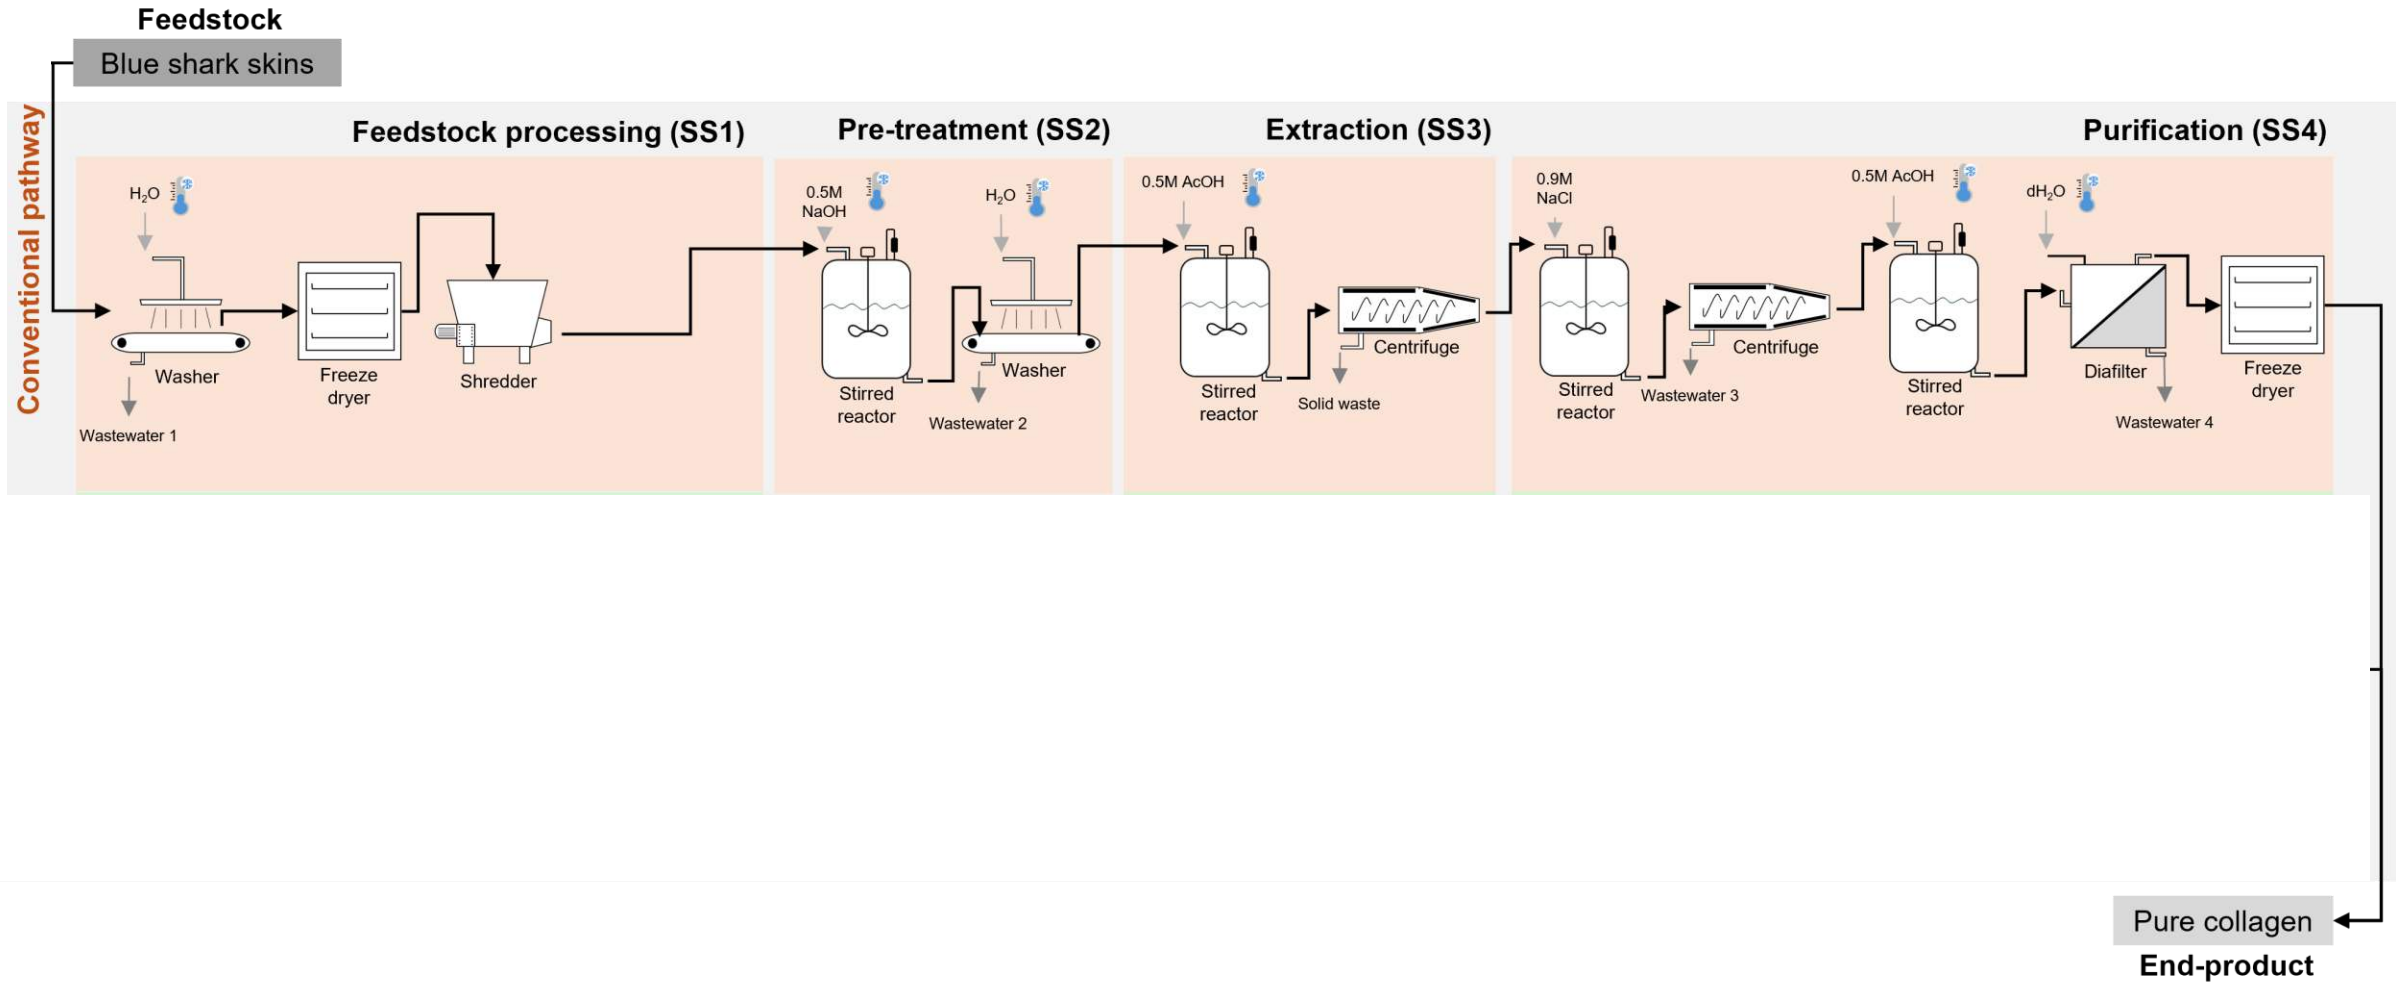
Feedstock

Blue shark skins

Conventional pathway

Feedstock processing (SS1)

$H_2O$

Washer

Wastewater 1

Freeze dryer

Shredder

Pre-treatment (SS2)

0.5M NaOH

Stirred reactor

$H_2O$

Washer

Wastewater 2

Extraction (SS3)

0.5M AcOH

Stirred reactor

Centrifuge

Solid waste

Purification (SS4)

0.9M NaCl

Stirred reactor

Centrifuge

Wastewater 3

0.5M AcOH

Stirred reactor

$dH_2O$

Diafilter

Wastewater 4

Freeze dryer

Pure collagen

End-product